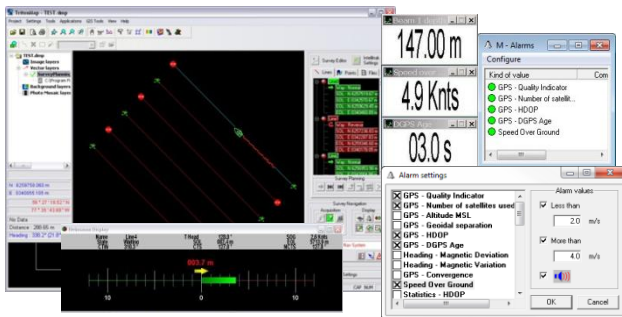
Tritonlog - TEST.dnp
Project Settings Tools Applications GIS Tools View Help
TEST.dnp
Image layers
Vector layers
SurveyPlanning
Background layers
Photo Mosaic layers
Survey Editor
Lines Points
Survey Planning
Survey Navigation
No Data
Distance 280.05 m
Heading 338.2°
Beam 1 depth
147.00 m
Speed over
4.9 Knts
DGPS Age
03.0 s
M - Alarms
Configure
Kind of value
Com
GPS - Quality Indicator
GPS - Number of satellit...
GPS - HDOP
GPS - DGPS Age
Speed Over Ground
Alarm settings
GPS - Quality Indicator
GPS - Number of satellites used
GPS - Altitude MSL
GPS - Geoidal separation
GPS - HDOP
GPS - DGPS Age
Heading - Magnetic Deviation
Heading - Magnetic Variation
GPS - Convergence
Speed Over Ground
Statistics - HDOP
Alarm values
Less than
2.0
m/s
More than
4.0
m/s
OK
Cancel
Helmsman Display
803.7 m
10
0
10